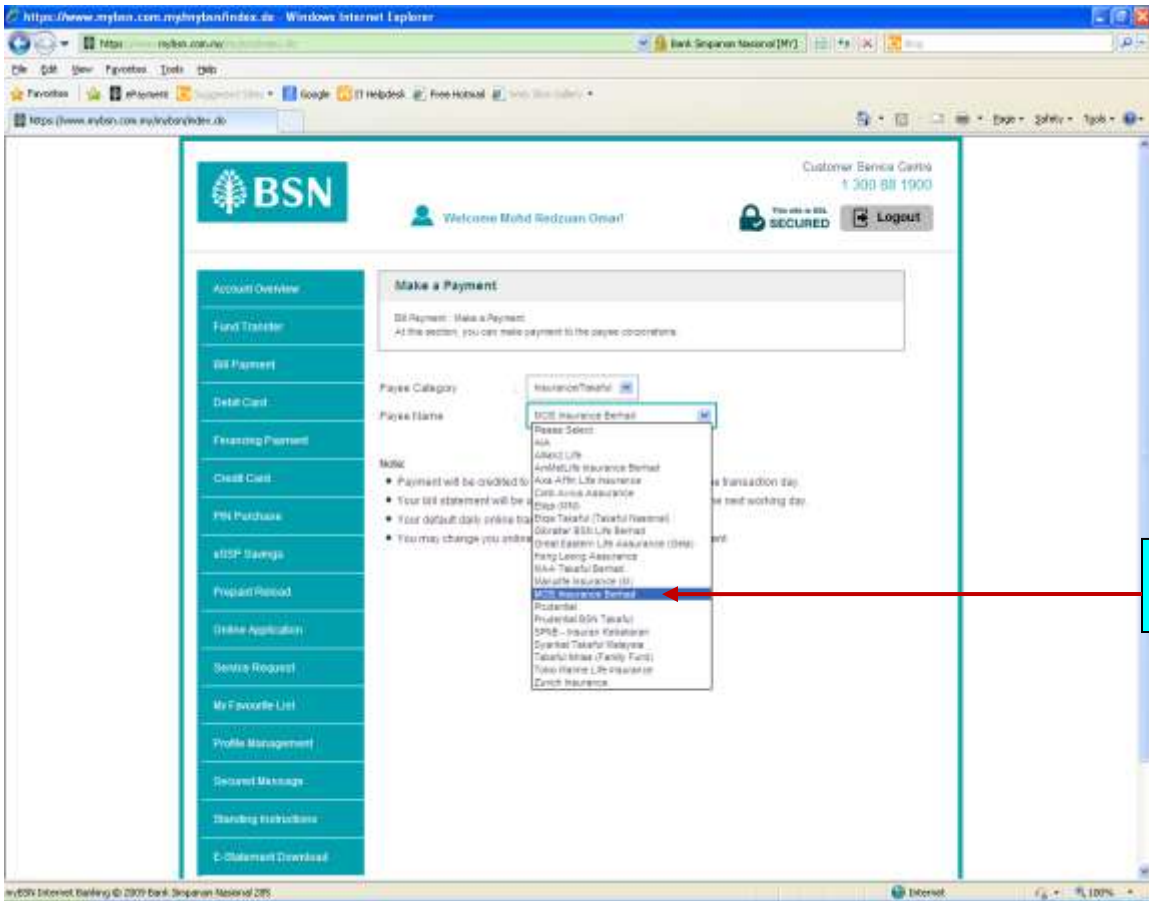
https://www.mybsn.com.my/mybsn/index.do - Windows Internet Explorer

https://www.mybsn.com.my/mybsn/index.do

Bank Simpanan Nasional [MY]

File Edit View Favorites Tools Help

Favorites ePayment Suggested Sites Google IT Helpdesk Free Hotmail Web Slice Gallery

https://www.mybsn.com.my/mybsn/index.do

Page Safety Tools

BSN

Customer Service Centre
1 300 88 1900

Welcome Mohd Redzuan Omar!

This site is SSL SECURED

Logout

Account Overview
Fund Transfer
Bill Payment
Debit Card
Financing Payment
Credit Card
PIN Purchase
eSSP Savings
Prepaid Reload
Online Application
Service Request
My Favourite List
Profile Management
Secured Message
Standing Instructions
E-Statement Download

Make a Payment

Bill Payment : Make a Payment
At this section, you can make payment to the payee corporations.

Payee Category Insurance/Takaful

Payee Name MCIS Insurance Berhad

Please Select
AIA
Allianz Life
AmMetLife Insurance Berhad
Axa Affin Life Insurance
Cigna Aviva Assurance
Etiqa (IPB)
Etiqa Takaful (Takaful Nasional)
Gibraltar BSN Life Berhad
Great Eastern Life Assurance (Gelm)
Hong Leong Assurance
MAA Takaful Berhad
Manulife Insurance (M)
MCIS Insurance Berhad
Prudential
Prudential BSN Takaful
SPRB - Insuran Kebakaran
Syarikat Takaful Malaysia
Takaful Ikhlas (Family Fund)
Tokio Marine Life Insurance
Zurich Insurance

Note:
• Payment will be credited to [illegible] e transaction day.
• Your bill statement will be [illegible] e next working day.
• Your default daily online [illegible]
• You may change you online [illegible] nt.

myBSN Internet Banking © 2009 Bank Simpanan Nasional 285

Internet

100%